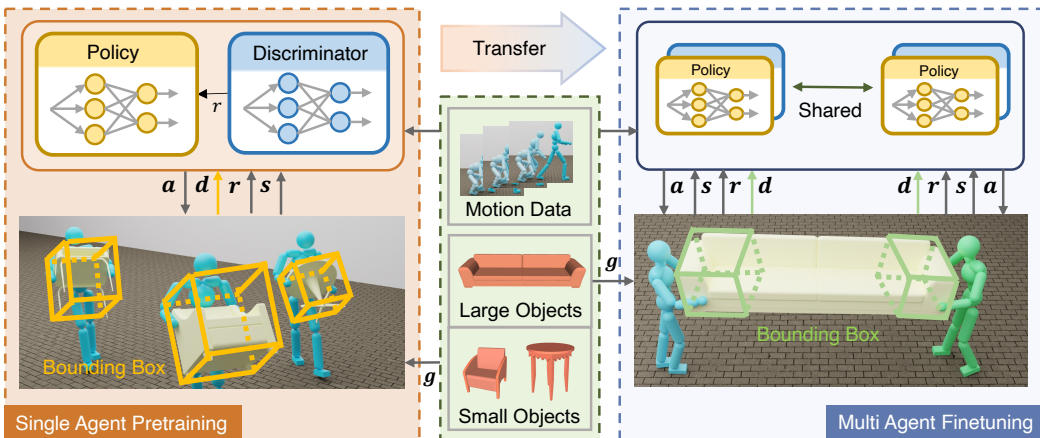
Policy
Discriminator
$r$
Transfer
Policy
Policy
Shared
$a$ $d$ $r$ $s$
Motion Data
$a$ $s$ $r$ $d$
$d$ $r$ $s$ $a$
$g$
Large Objects
Bounding Box
Bounding Box
$g$
Small Objects
Single Agent Pretraining
Multi Agent Finetuning